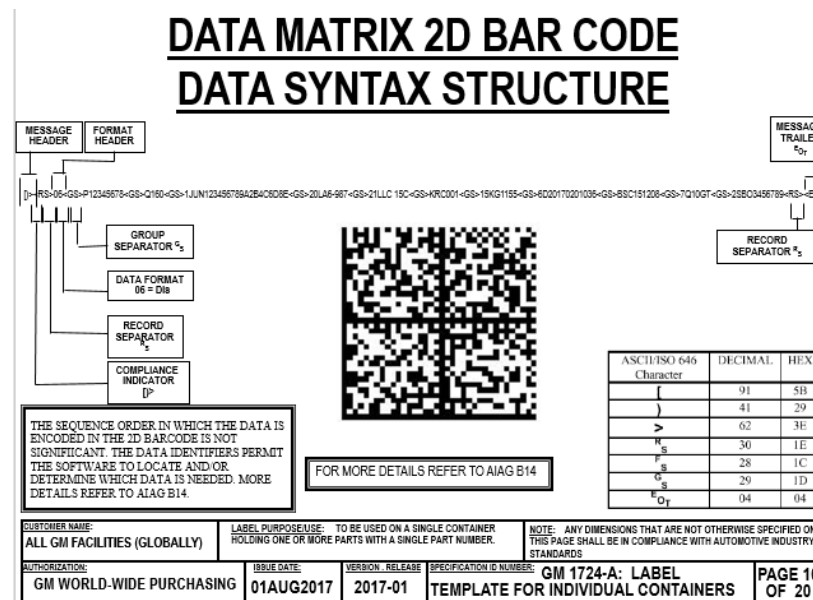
DATA MATRIX 2D BAR CODE
DATA SYNTAX STRUCTURE

MESSAGE HEADER

FORMAT HEADER

MESSAG TRAILE $^{E}O_{T}$

[)><RS>06<GS>P12345678<GS>Q160<GS>1JUN123456789A2B4C6D8E<GS>20LA6-987<GS>21LLC 15C<GS>KRC001<GS>15KG1155<GS>6D20170201035<GS>BSC151208<GS>7Q10GT<GS>2SBO3456789<RS><E

GROUP SEPARATOR $^{G}S$

DATA FORMAT 06 = DIs

RECORD SEPARATOR $^{R}S$

COMPLIANCE INDICATOR [)>

RECORD SEPARATOR $^{R}S$

THE SEQUENCE ORDER IN WHICH THE DATA IS ENCODED IN THE 2D BARCODE IS NOT SIGNIFICANT. THE DATA IDENTIFIERS PERMIT THE SOFTWARE TO LOCATE AND/OR DETERMINE WHICH DATA IS NEEDED. MORE DETAILS REFER TO AIAG B14.

FOR MORE DETAILS REFER TO AIAG B14

| ASCII/ISO 646 Character | DECIMAL | HEX |
|---|---|---|
| [ | 91 | 5B |
| ) | 41 | 29 |
| > | 62 | 3E |
| $^{R}S$ | 30 | 1E |
| $^{F}S$ | 28 | 1C |
| $^{G}S$ | 29 | 1D |
| $^{E}O_{T}$ | 04 | 04 |

CUSTOMER NAME:
ALL GM FACILITIES (GLOBALLY)

LABEL PURPOSE/USE: TO BE USED ON A SINGLE CONTAINER HOLDING ONE OR MORE PARTS WITH A SINGLE PART NUMBER.

NOTE: ANY DIMENSIONS THAT ARE NOT OTHERWISE SPECIFIED ON THIS PAGE SHALL BE IN COMPLIANCE WITH AUTOMOTIVE INDUSTRY STANDARDS

AUTHORIZATION:
GM WORLD-WIDE PURCHASING

ISSUE DATE:
01AUG2017

VERSION . RELEASE
2017-01

SPECIFICATION ID NUMBER:
GM 1724-A: LABEL TEMPLATE FOR INDIVIDUAL CONTAINERS

PAGE 1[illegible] OF 20